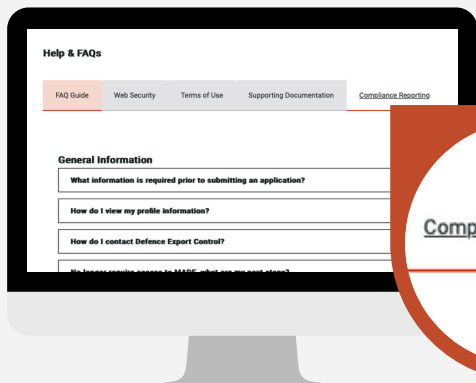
Help & FAQs

FAQ Guide | Web Security | Terms of Use | Supporting Documentation | Compliance Reporting

General Information

What information is required prior to submitting an application?

How do I view my profile information?

How do I contact Defence Export Control?

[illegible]

Comp